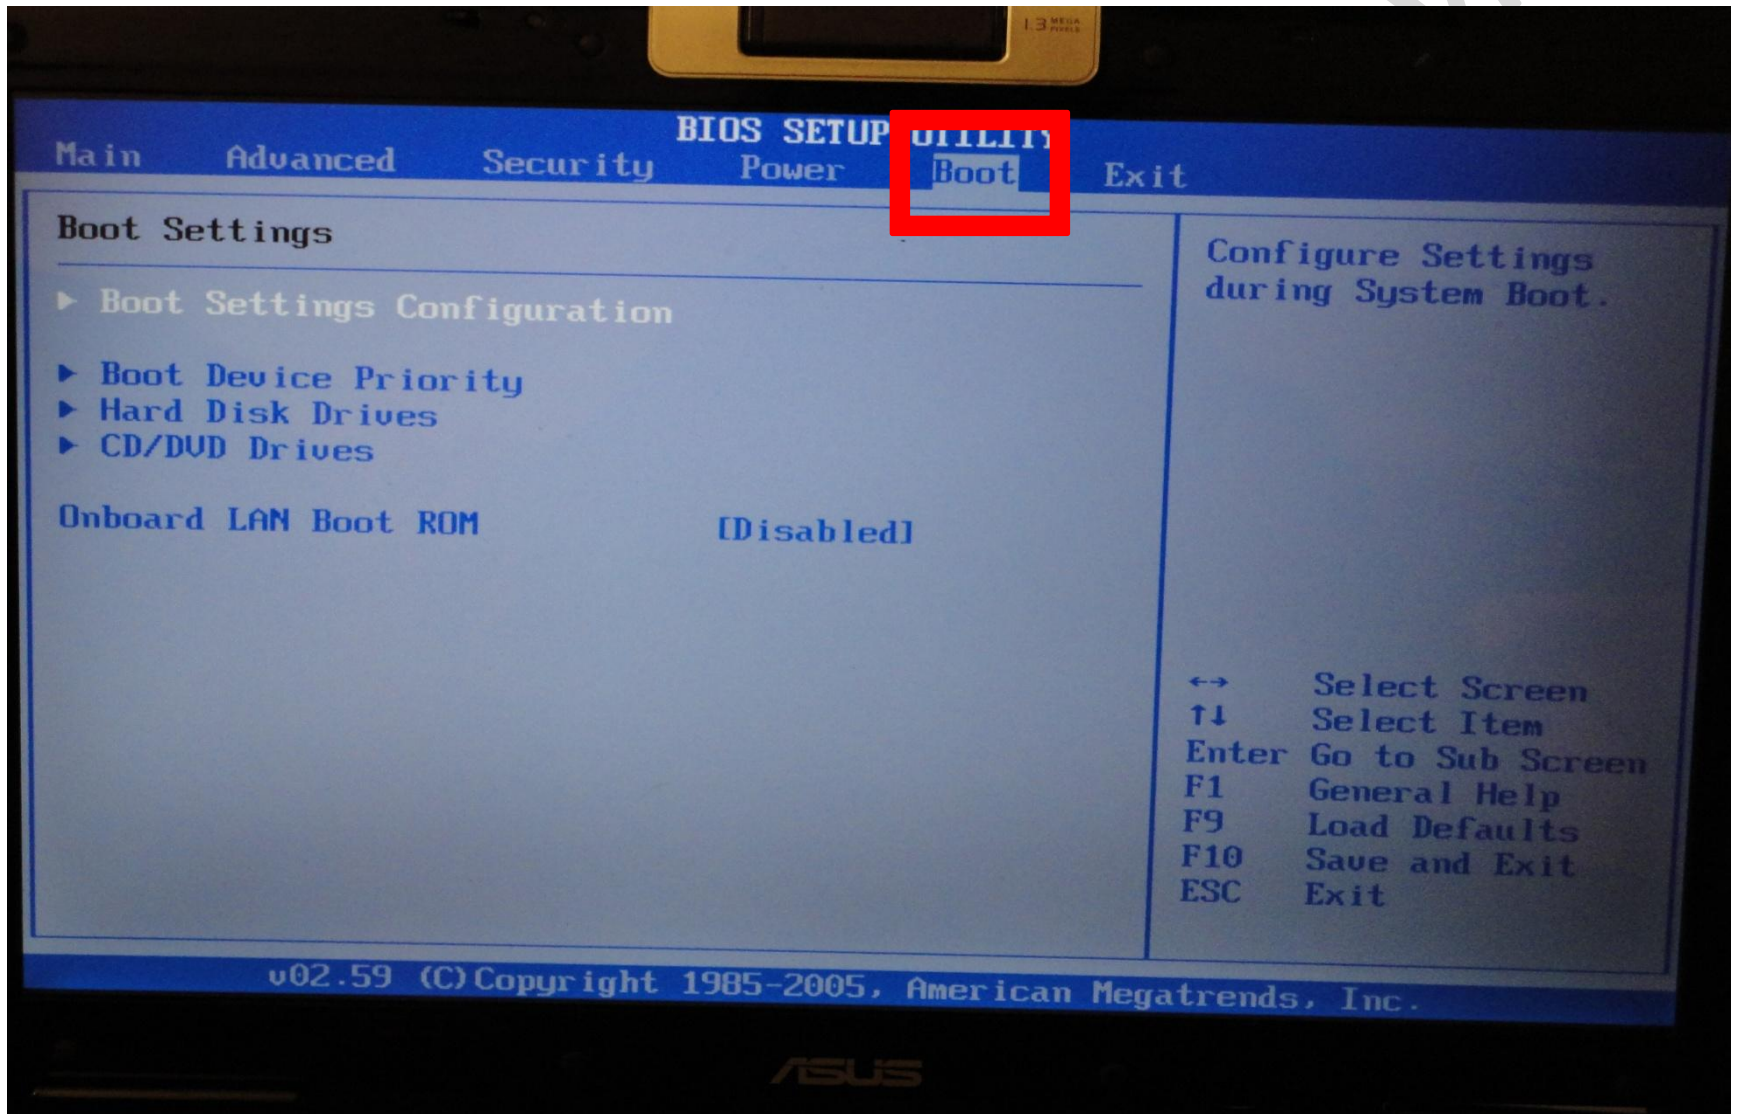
1.3 MEGA PIXELS

BIOS SETUP UTILITY

Main Advanced Security Power Boot Exit

Boot Settings

▶ Boot Settings Configuration

▶ Boot Device Priority
▶ Hard Disk Drives
▶ CD/DVD Drives

Onboard LAN Boot ROM [Disabled]

Configure Settings during System Boot.

↔ Select Screen
↑↓ Select Item
Enter Go to Sub Screen
F1 General Help
F9 Load Defaults
F10 Save and Exit
ESC Exit

v02.59 (C)Copyright 1985-2005, American Megatrends, Inc.

ASUS